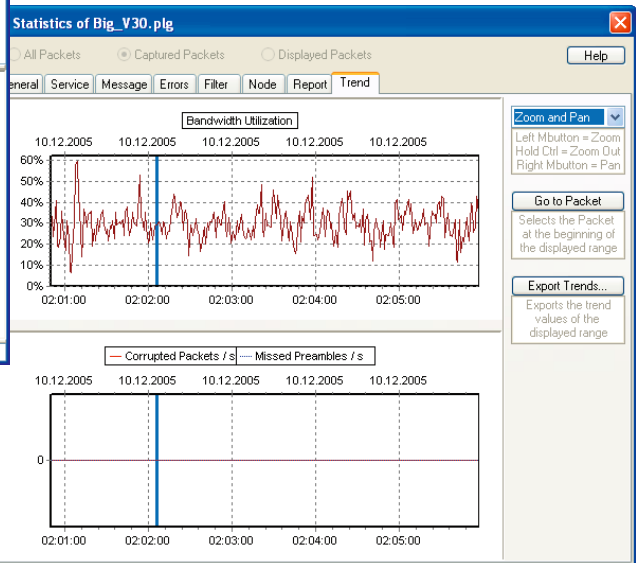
Statistics of Big_V30.plg

All Packets
Captured Packets
Displayed Packets
Help

eneral | Service | Message | Errors | Filter | Node | Report | Trend

Bandwidth Utilization

10.12.2005 10.12.2005 10.12.2005 10.12.2005 10.12.2005

60%
50%
40%
30%
20%
10%
0%

02:01:00 02:02:00 02:03:00 02:04:00 02:05:00

Zoom and Pan

Left Mbutton = Zoom
Hold Ctrl = Zoom Out
Right Mbutton = Pan

Go to Packet

Selects the Packet at the beginning of the displayed range

Export Trends...

Exports the trend values of the displayed range

Corrupted Packets / s
Missed Preambles / s

10.12.2005 10.12.2005 10.12.2005 10.12.2005 10.12.2005

0

02:01:00 02:02:00 02:03:00 02:04:00 02:05:00